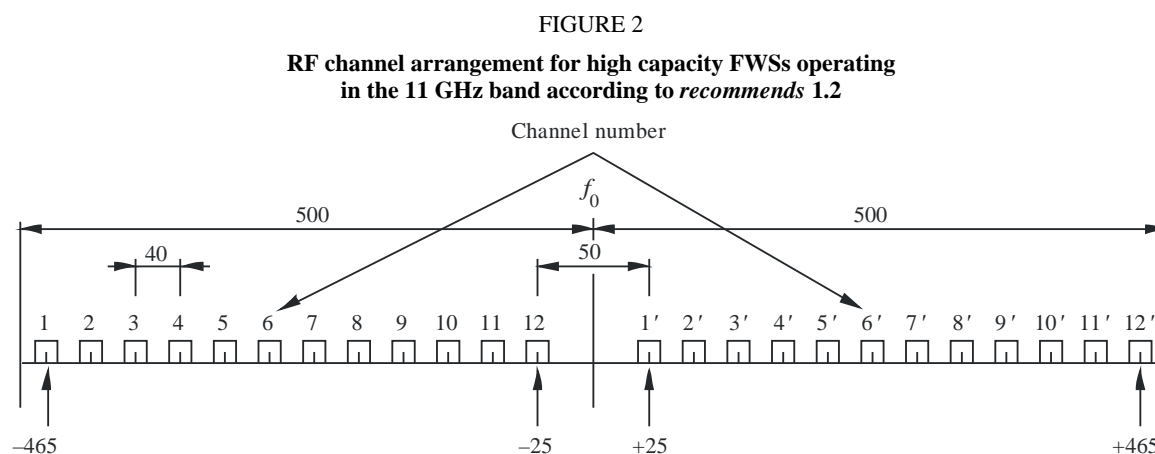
FIGURE 2

**RF channel arrangement for high capacity FWSs operating in the 11 GHz band according to *recommends* 1.2**

Channel number

$f_0$

500

500

40

50

1 2 3 4 5 6 7 8 9 10 11 12

1′ 2′ 3′ 4′ 5′ 6′ 7′ 8′ 9′ 10′ 11′ 12′

–465

–25

+25

+465